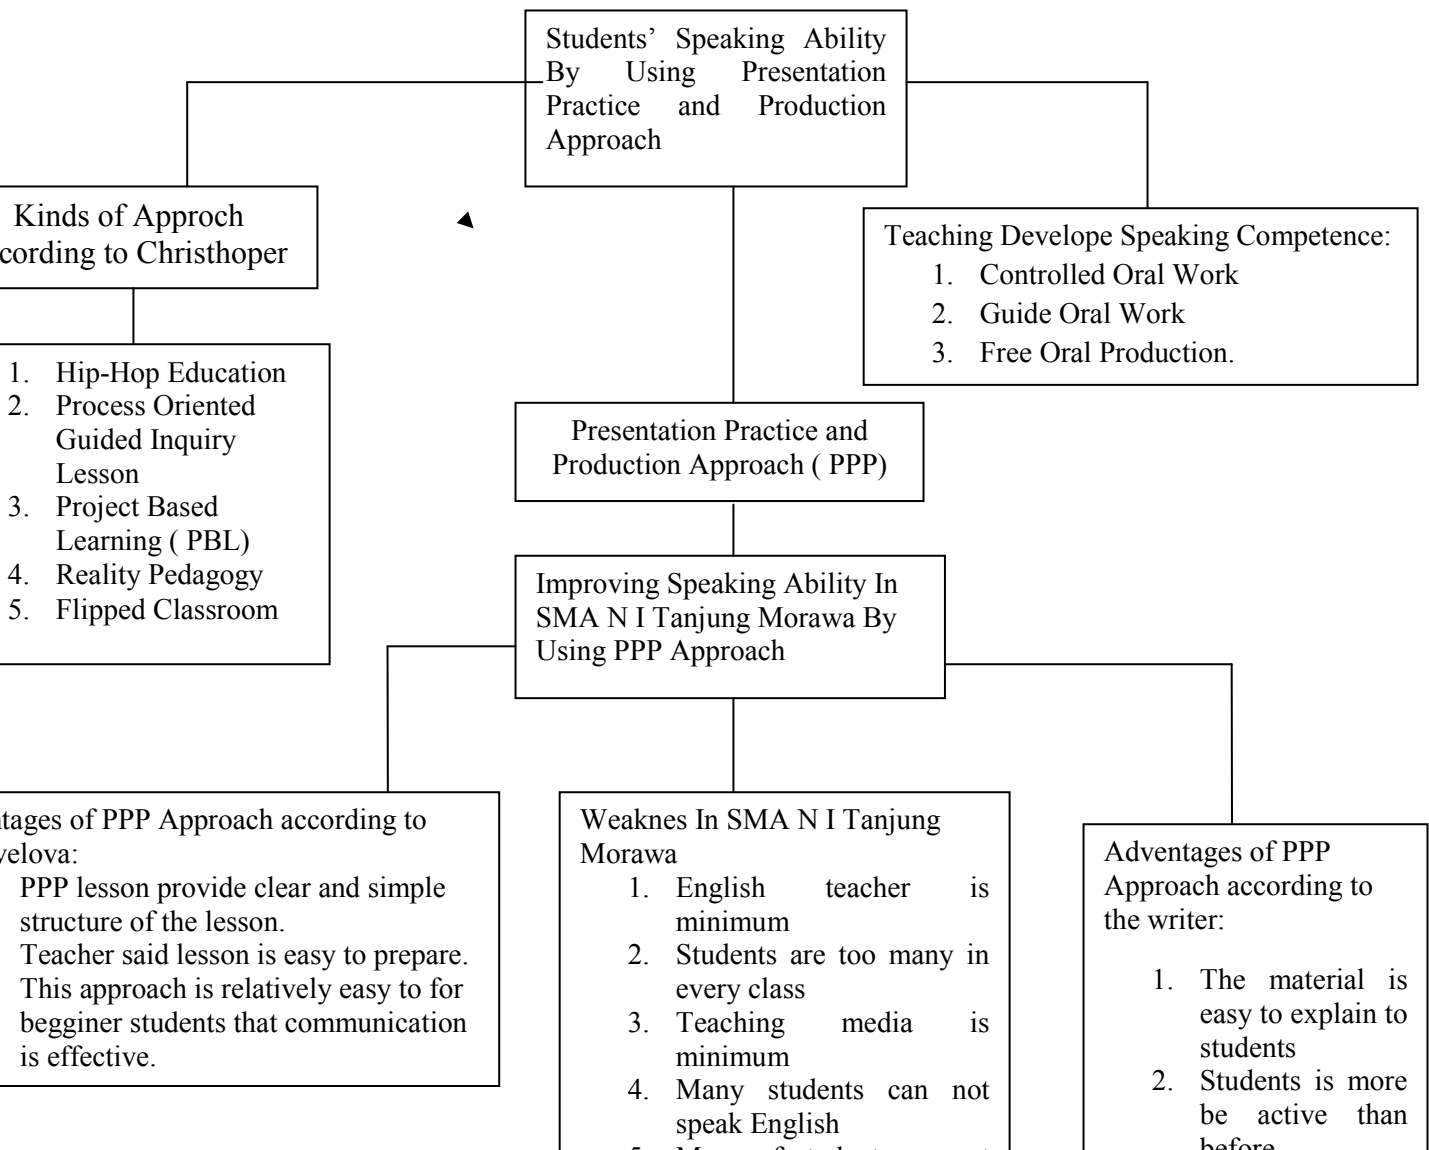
Students' Speaking Ability By Using Presentation Practice and Production Approach

Kinds of Approch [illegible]cording to Christhoper

1. Hip-Hop Education
2. Process Oriented Guided Inquiry Lesson
3. Project Based Learning ( PBL)
4. Reality Pedagogy
5. Flipped Classroom

Teaching Develope Speaking Competence:
1. Controlled Oral Work
2. Guide Oral Work
3. Free Oral Production.

Presentation Practice and Production Approach ( PPP)

Improving Speaking Ability In SMA N I Tanjung Morawa By Using PPP Approach

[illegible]tages of PPP Approach according to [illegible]velova:
PPP lesson provide clear and simple structure of the lesson.
Teacher said lesson is easy to prepare.
This approach is relatively easy to for begginer students that communication is effective.

Weaknes In SMA N I Tanjung Morawa
1. English teacher is minimum
2. Students are too many in every class
3. Teaching media is minimum
4. Many students can not speak English
5. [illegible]

Adventages of PPP Approach according to the writer:
1. The material is easy to explain to students
2. Students is more be active than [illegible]